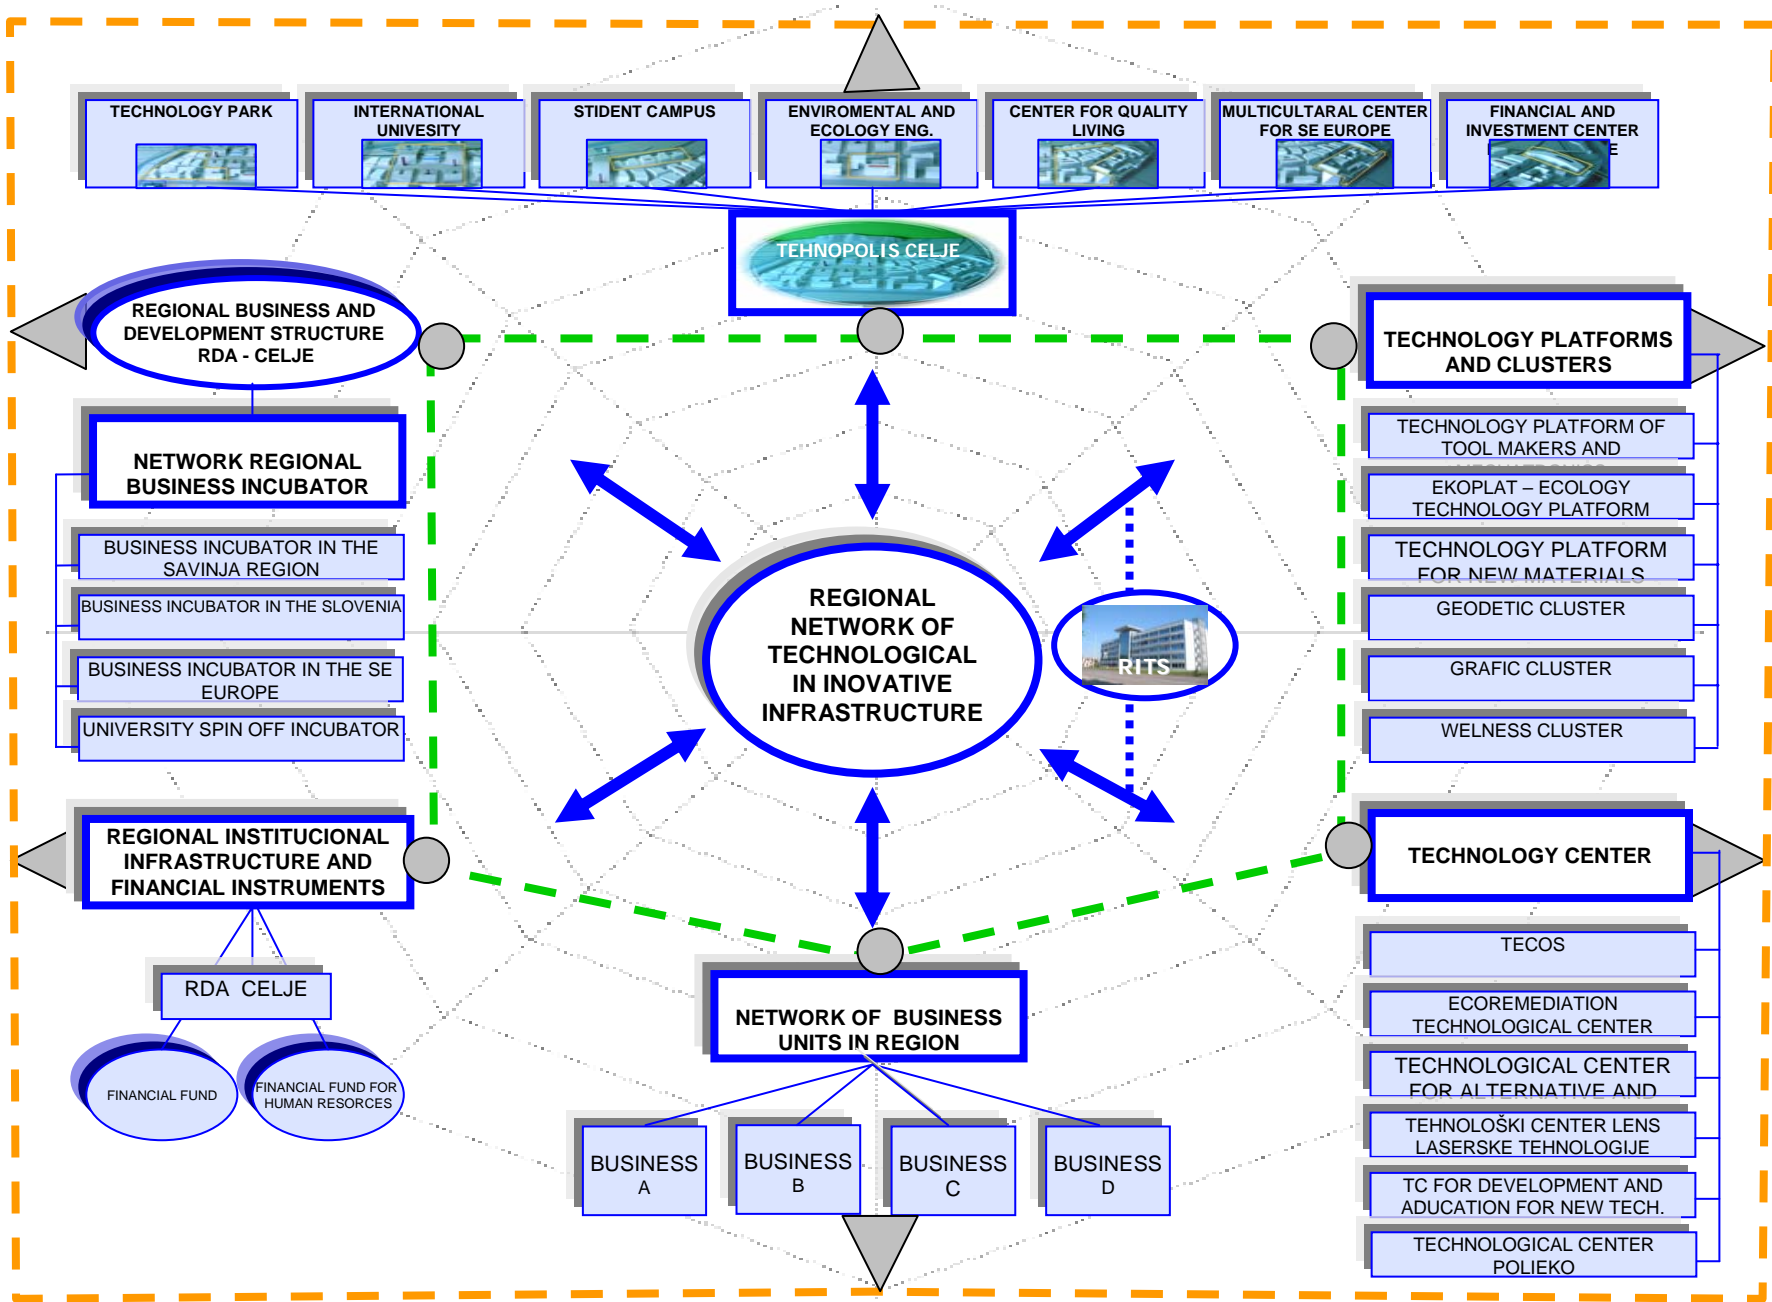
TECHNOLOGY PARK

INTERNATIONAL UNIVESITY

STIDENT CAMPUS

ENVIROMENTAL AND ECOLOGY ENG.

CENTER FOR QUALITY LIVING

MULTICULTARAL CENTER FOR SE EUROPE

FINANCIAL AND INVESTMENT CENTER

TEHNOPOLIS CELJE

REGIONAL BUSINESS AND DEVELOPMENT STRUCTURE RDA - CELJE

TECHNOLOGY PLATFORMS AND CLUSTERS

NETWORK REGIONAL BUSINESS INCUBATOR

BUSINESS INCUBATOR IN THE SAVINJA REGION

BUSINESS INCUBATOR IN THE SLOVENIA

BUSINESS INCUBATOR IN THE SE EUROPE

UNIVERSITY SPIN OFF INCUBATOR

TECHNOLOGY PLATFORM OF TOOL MAKERS AND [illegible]

EKOPLAT – ECOLOGY TECHNOLOGY PLATFORM

TECHNOLOGY PLATFORM FOR NEW MATERIALS

GEODETIC CLUSTER

GRAFIC CLUSTER

WELNESS CLUSTER

REGIONAL NETWORK OF TECHNOLOGICAL IN INOVATIVE INFRASTRUCTURE

RITS

REGIONAL INSTITUCIONAL INFRASTRUCTURE AND FINANCIAL INSTRUMENTS

TECHNOLOGY CENTER

RDA CELJE

FINANCIAL FUND

FINANCIAL FUND FOR HUMAN RESORCES

NETWORK OF BUSINESS UNITS IN REGION

TECOS

ECOREMEDIATION TECHNOLOGICAL CENTER

TECHNOLOGICAL CENTER FOR ALTERNATIVE AND

TEHNOLOŠKI CENTER LENS LASERSKE TEHNOLOGIJE

TC FOR DEVELOPMENT AND ADUCATION FOR NEW TECH.

TECHNOLOGICAL CENTER POLIEKO

BUSINESS A

BUSINESS B

BUSINESS C

BUSINESS D